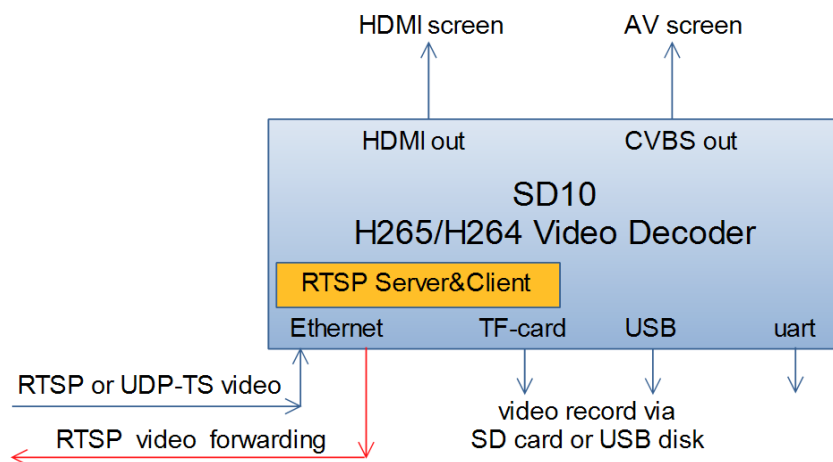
HDMI screen

AV screen

HDMI out

CVBS out

SD10
H265/H264 Video Decoder

RTSP Server&Client

Ethernet

TF-card

USB

uart

RTSP or UDP-TS video

RTSP video forwarding

video record via
SD card or USB disk